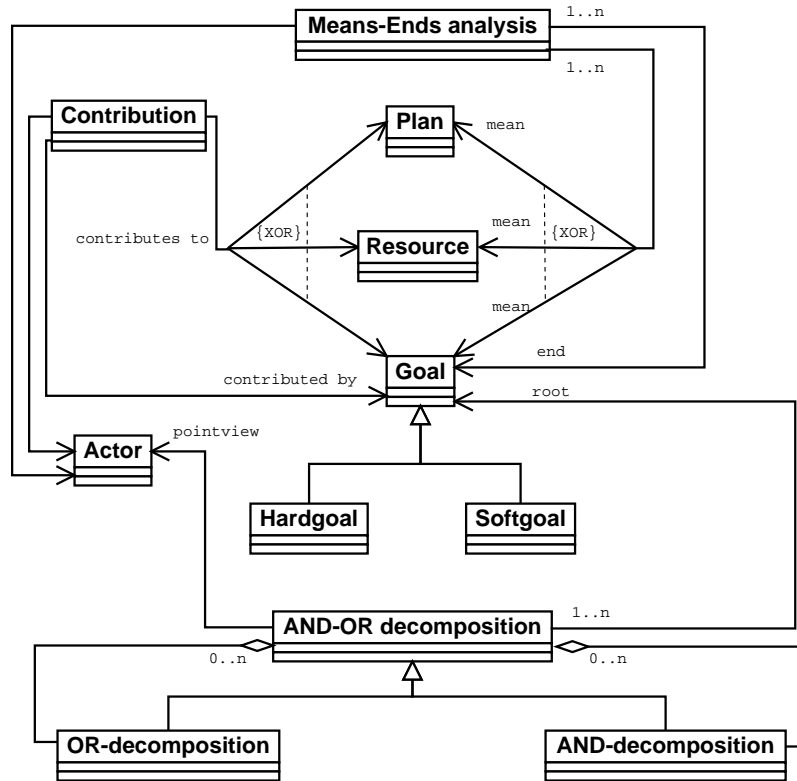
Means-Ends analysis
1..n
1..n
Contribution
Plan
mean
contributes to
{XOR}
Resource
mean
{XOR}
mean
Goal
end
contributed by
root
Actor
pointview
Hardgoal
Softgoal
AND-OR decomposition
1..n
0..n
0..n
OR-decomposition
AND-decomposition